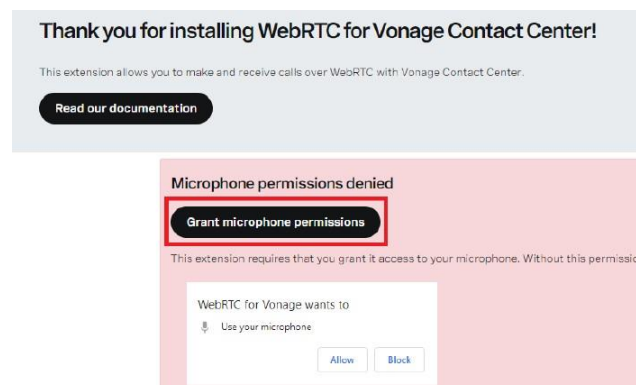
Thank you for installing WebRTC for Vonage Contact Center!

This extension allows you to make and receive calls over WebRTC with Vonage Contact Center.

Read our documentation

Microphone permissions denied

Grant microphone permissions

This extension requires that you grant it access to your microphone. Without this permissio

WebRTC for Vonage wants to

Use your microphone

Allow

Block